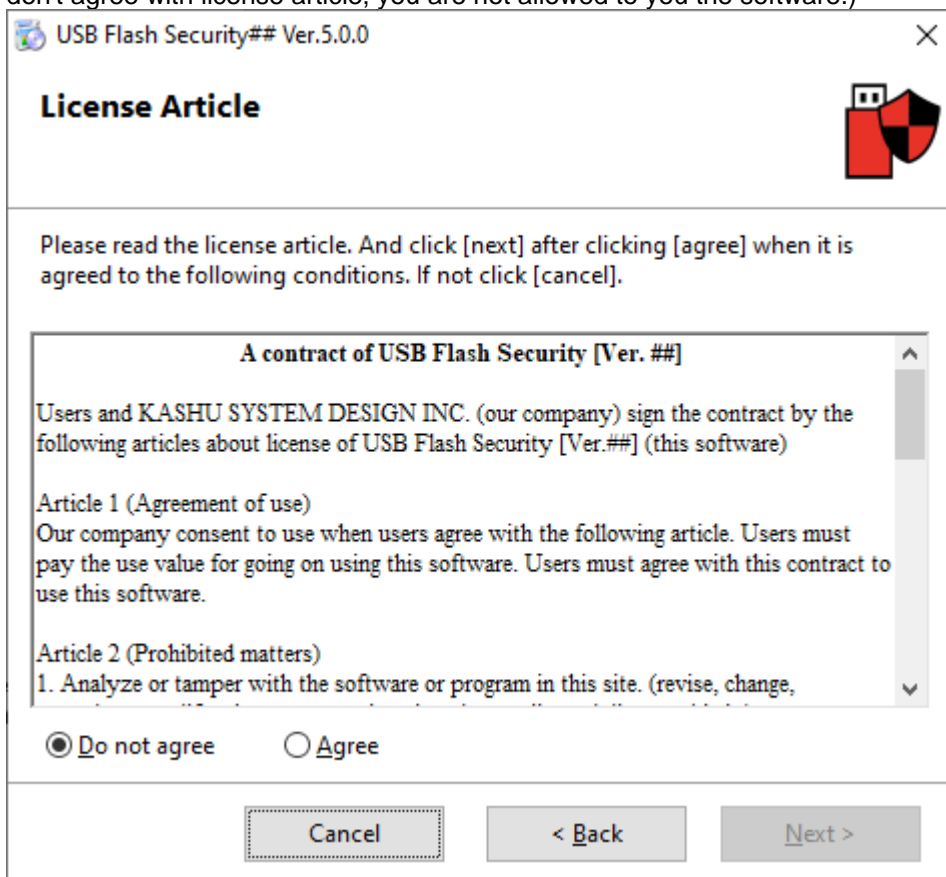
don't agree with license article, you are not allowed to you the software.)

USB Flash Security## Ver.5.0.0

×

License Article

Please read the license article. And click [next] after clicking [agree] when it is agreed to the following conditions. If not click [cancel].

A contract of USB Flash Security [Ver. ##]

Users and KASHU SYSTEM DESIGN INC. (our company) sign the contract by the following articles about license of USB Flash Security [Ver.##] (this software)

Article 1 (Agreement of use)
Our company consent to use when users agree with the following article. Users must pay the use value for going on using this software. Users must agree with this contract to use this software.

Article 2 (Prohibited matters)
1. Analyze or tamper with the software or program in this site. (revise, change, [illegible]

Do not agree

Agree

Cancel

< Back

Next >